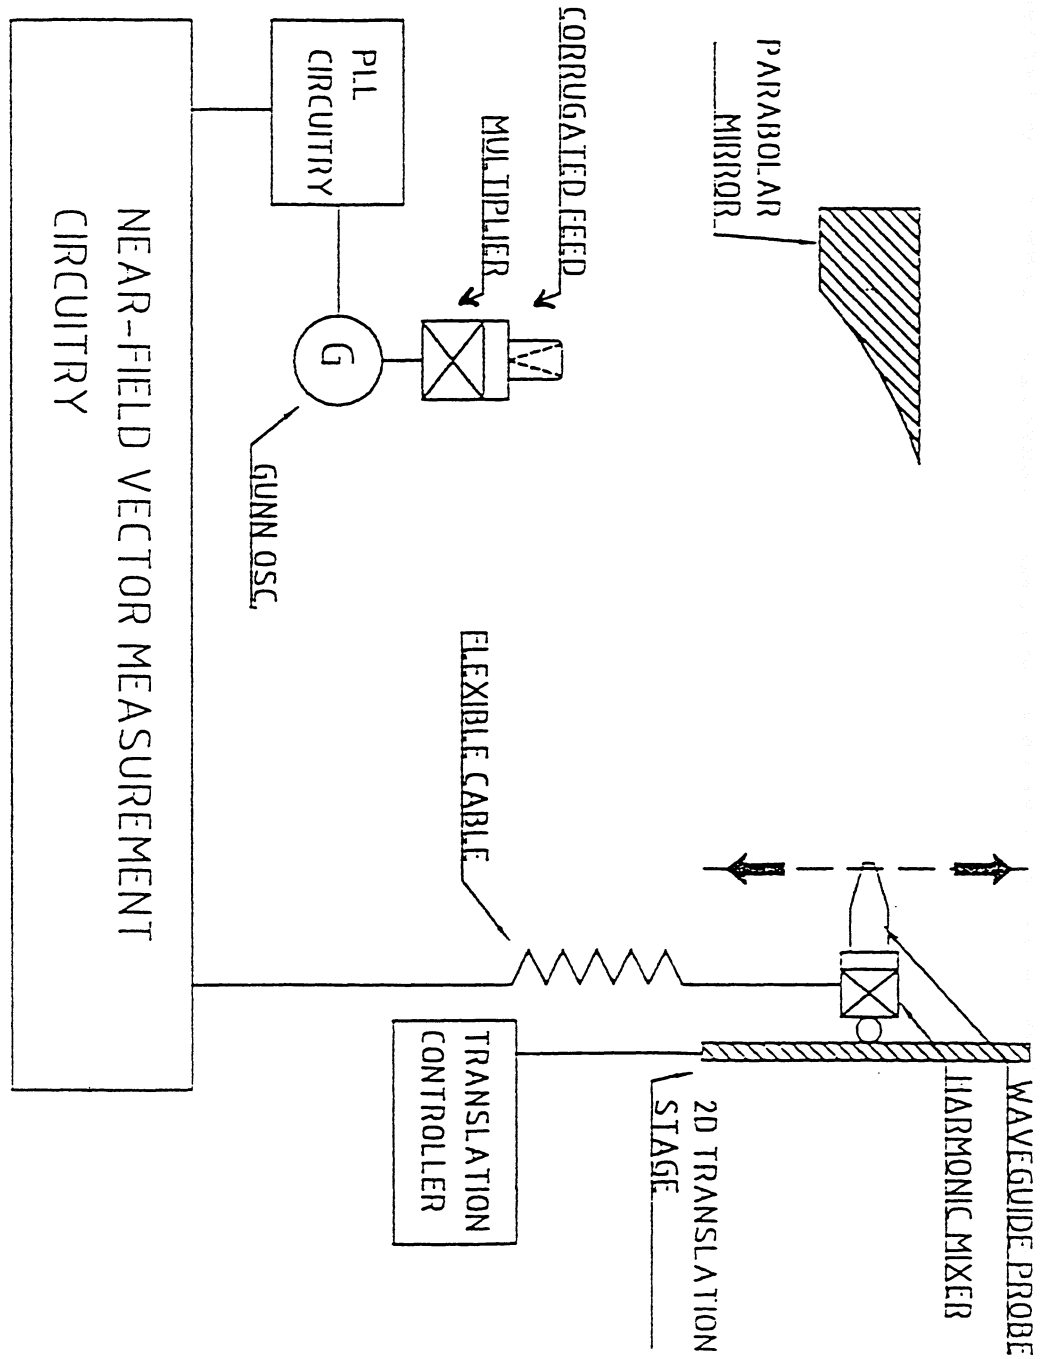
PARABOLAR MIRROR

CORRUGATED FEED

MULTIPLIER

PLL CIRCUITRY

G

GUNN OSC.

NEAR-FIELD VECTOR MEASUREMENT CIRCUITRY

FLEXIBLE CABLE

WAVEGUIDE PROBE

HARMONIC MIXER

2D TRANSLATION STAGE

TRANSLATION CONTROLLER